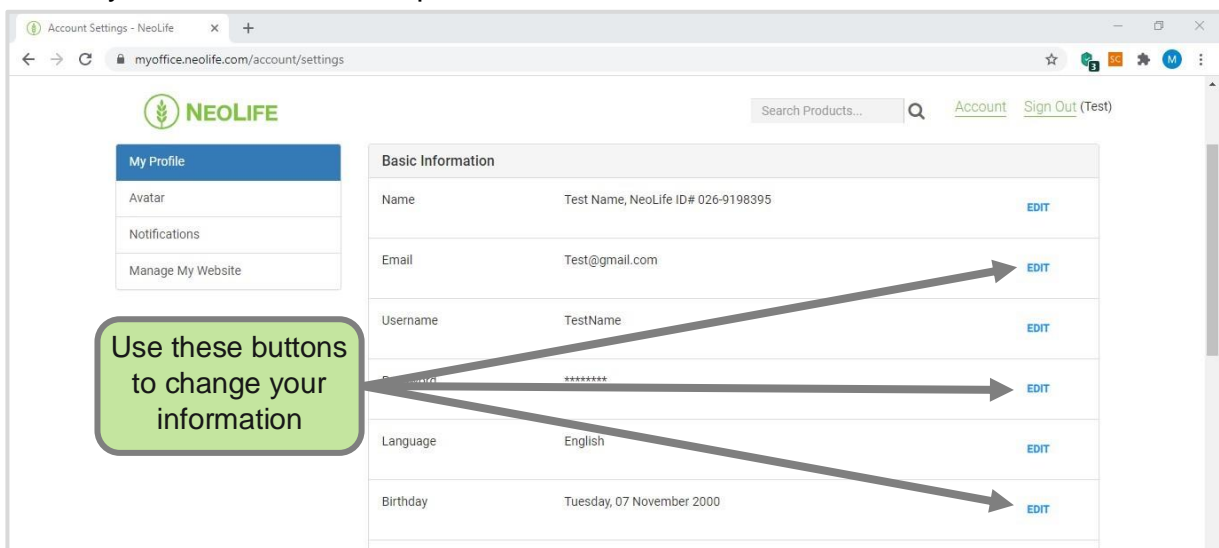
Account Settings - NeoLife × +

myoffice.neolife.com/account/settings

3 SC M

NEOLIFE

Search Products...

Account Sign Out (Test)

My Profile

Avatar

Notifications

Manage My Website

Basic Information

| | | |
|---|---|---|
| Name | Test Name, NeoLife ID# 026-9198395 | EDIT |
| Email | Test@gmail.com | EDIT |
| Username | TestName | EDIT |
| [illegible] | ******** | EDIT |
| Language | English | EDIT |
| Birthday | Tuesday, 07 November 2000 | EDIT |

Use these buttons to change your information